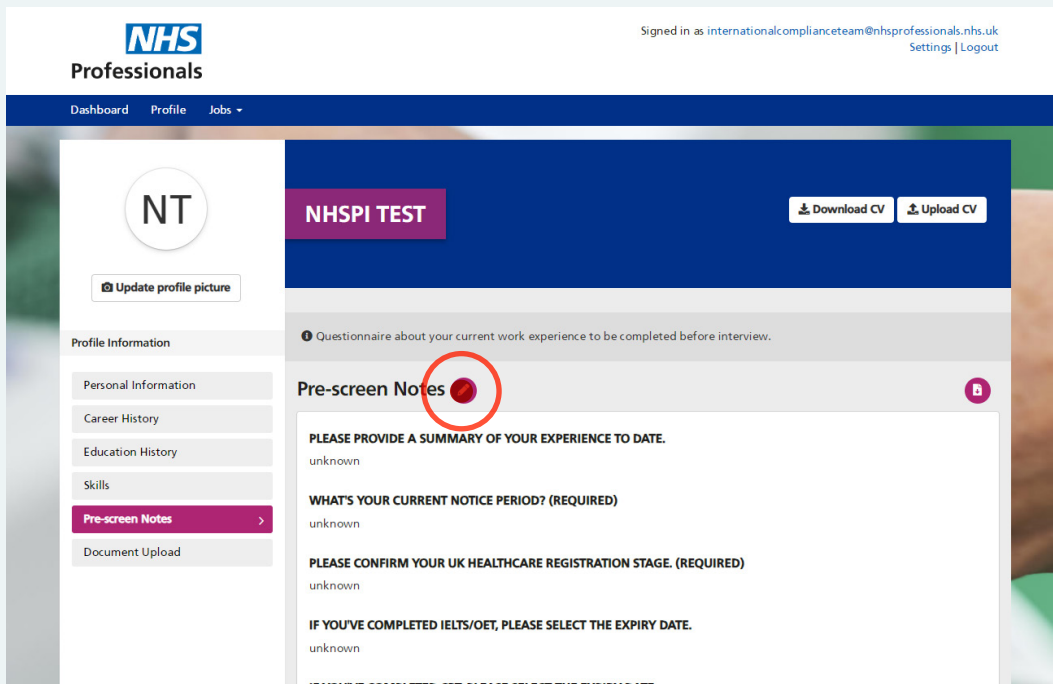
NHS
Professionals

Signed in as internationalcomplianceteam@nhsprofessionals.nhs.uk
Settings | Logout

Dashboard Profile Jobs

NT

Update profile picture

NHSPI TEST

Download CV Upload CV

Profile Information

Personal Information
Career History
Education History
Skills
Pre-screen Notes
Document Upload

Questionnaire about your current work experience to be completed before interview.

Pre-screen Notes

PLEASE PROVIDE A SUMMARY OF YOUR EXPERIENCE TO DATE.
unknown

WHAT'S YOUR CURRENT NOTICE PERIOD? (REQUIRED)
unknown

PLEASE CONFIRM YOUR UK HEALTHCARE REGISTRATION STAGE. (REQUIRED)
unknown

IF YOU'VE COMPLETED IELTS/OET, PLEASE SELECT THE EXPIRY DATE.
unknown

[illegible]